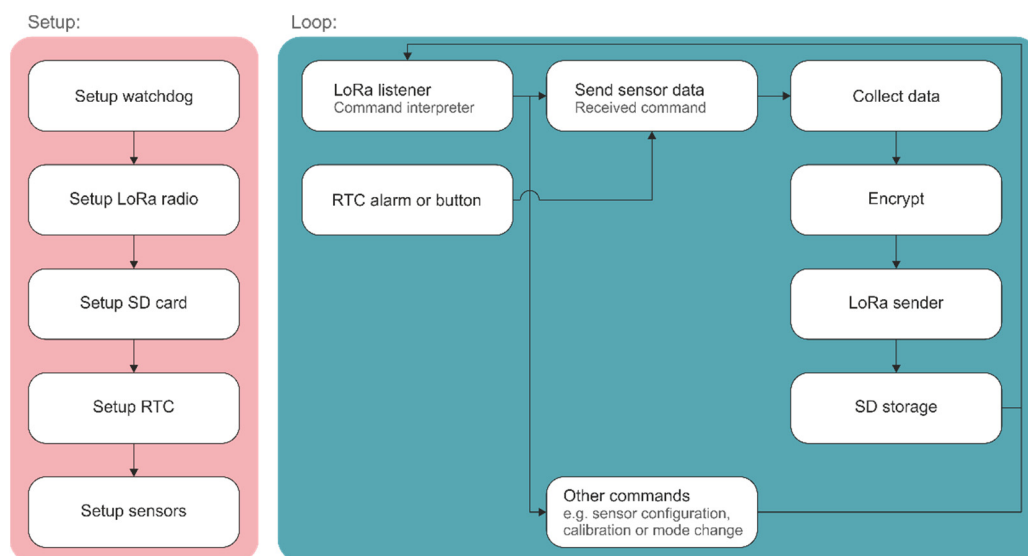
Setup:

Setup watchdog

Setup LoRa radio

Setup SD card

Setup RTC

Setup sensors

Loop:

LoRa listener
Command interpreter

Send sensor data
Received command

Collect data

RTC alarm or button

Encrypt

LoRa sender

SD storage

Other commands
e.g. sensor configuration, calibration or mode change